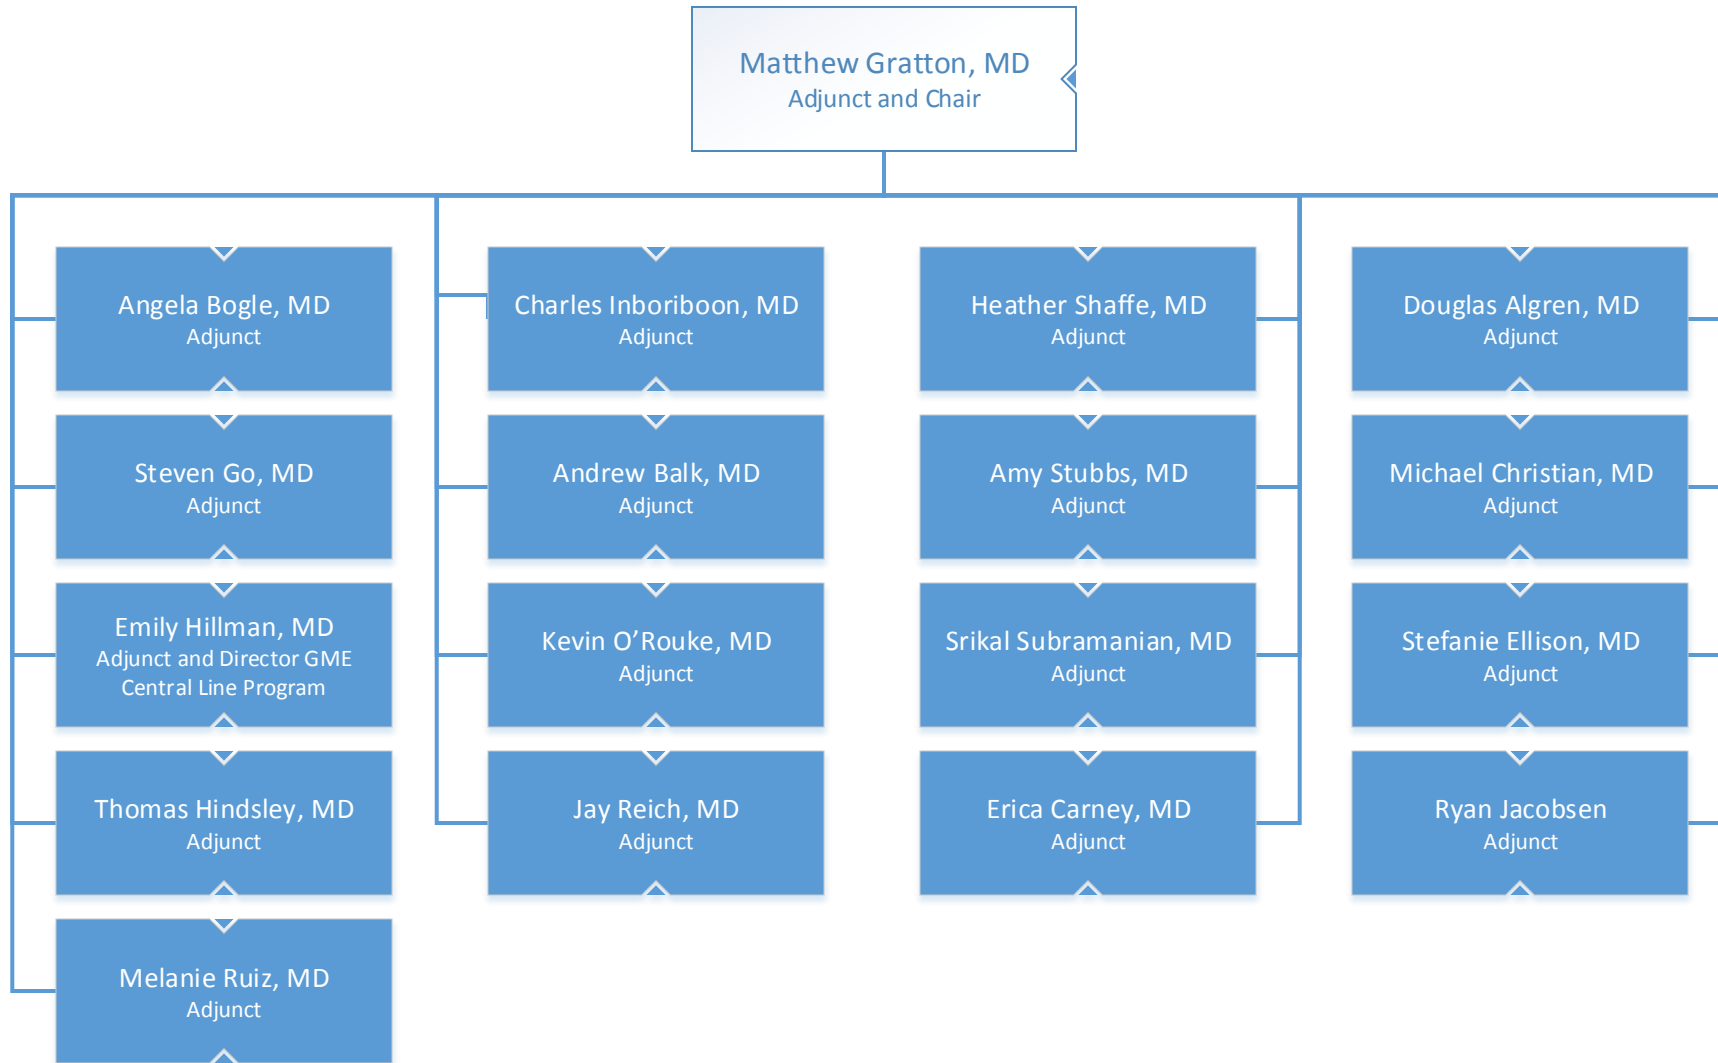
Matthew Gratton, MD
Adjunct and Chair

Angela Bogle, MD
Adjunct

Steven Go, MD
Adjunct

Emily Hillman, MD
Adjunct and Director GME Central Line Program

Thomas Hindsley, MD
Adjunct

Melanie Ruiz, MD
Adjunct

Charles Inboriboon, MD
Adjunct

Andrew Balk, MD
Adjunct

Kevin O'Rouke, MD
Adjunct

Jay Reich, MD
Adjunct

Heather Shaffe, MD
Adjunct

Amy Stubbs, MD
Adjunct

Srikal Subramanian, MD
Adjunct

Erica Carney, MD
Adjunct

Douglas Algren, MD
Adjunct

Michael Christian, MD
Adjunct

Stefanie Ellison, MD
Adjunct

Ryan Jacobsen
Adjunct